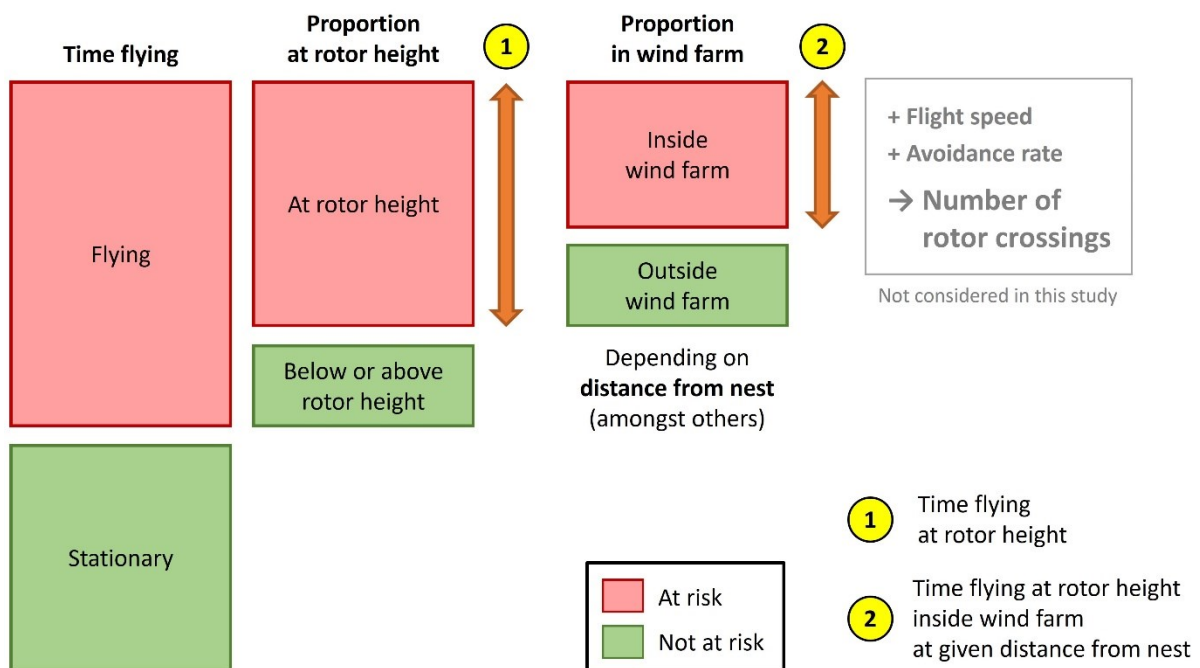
Time flying

Proportion at rotor height

1

Proportion in wind farm

2

Flying

At rotor height

Inside wind farm

+ Flight speed
+ Avoidance rate
→ Number of rotor crossings

Not considered in this study

Outside wind farm

Below or above rotor height

Depending on **distance from nest** (amongst others)

Stationary

1 Time flying at rotor height

At risk

Not at risk

2 Time flying at rotor height inside wind farm at given distance from nest